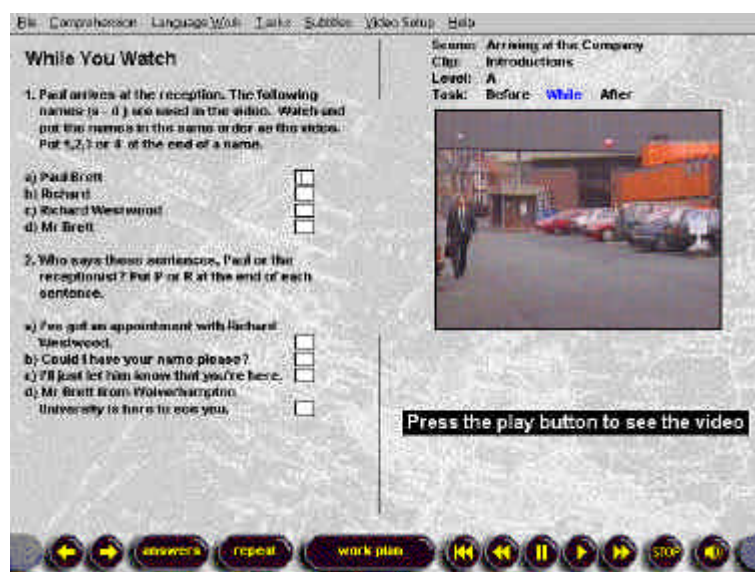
File Comprehension Language Work Tasks Subtitles Video Setup Help

While You Watch

1. Paul arrives at the reception. The following names (a - d ) are used in the video. Watch and put the names in the same order as the video. Put 1,2,3 or 4 at the end of a name.

a) Paul Brett
b) Richard
c) Richard Westwood
d) Mr Brett

2. Who says these sentences, Paul or the receptionist? Put P or R at the end of each sentence.

a) I've got an appointment with Richard Westwood.
b) Could I have your name please?
c) I'll just let him know that you're here.
d) Mr Brett from Wolverhampton University is here to see you.

Scene: Arriving at the Company
Clip: Introductions
Level: A
Task: Before While After

Press the play button to see the video

answers repeat work plan STOP